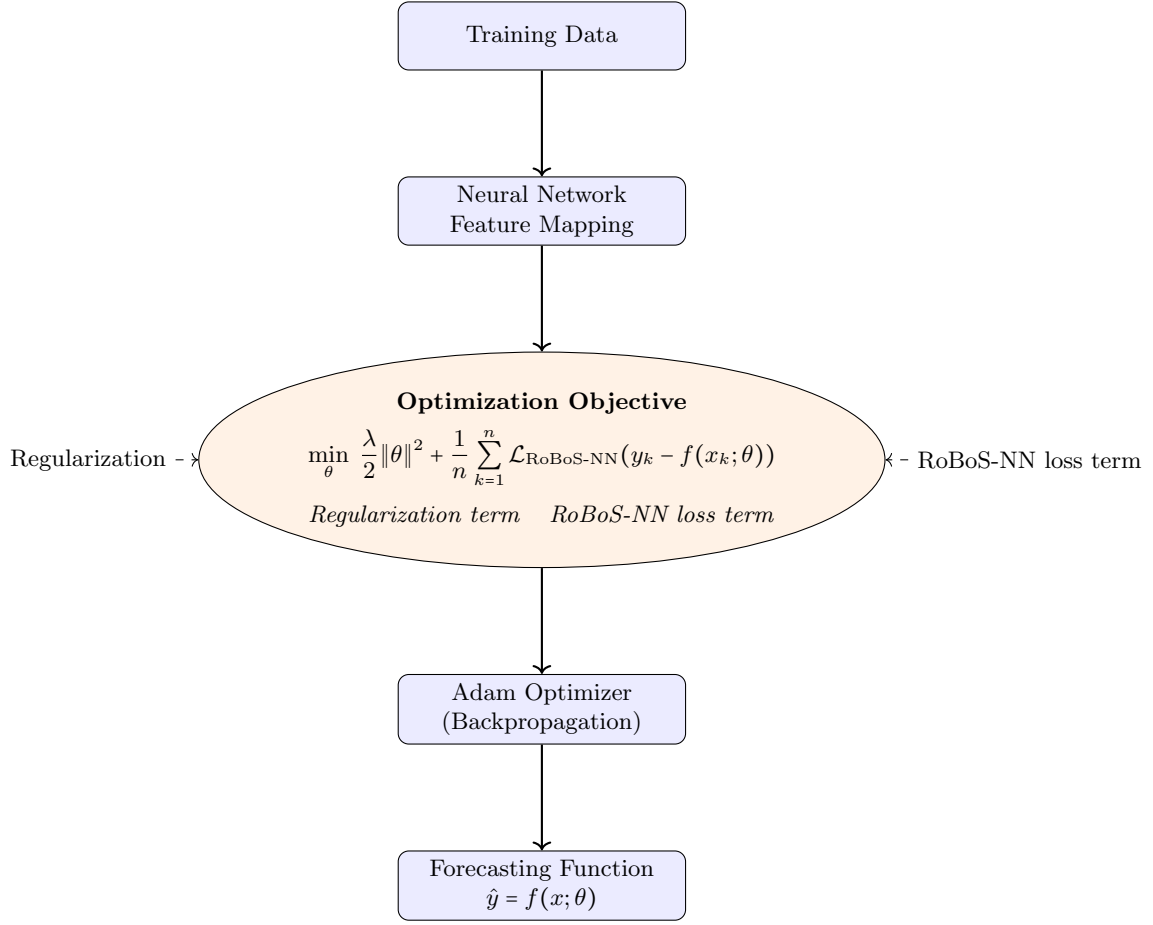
Training Data

Neural Network
Feature Mapping

Optimization Objective

Regularization

$\min_{\theta} \frac{\lambda}{2}\|\theta\|^2 + \frac{1}{n}\sum_{k=1}^{n} \mathcal{L}_{\text{RoBoS-NN}}(y_k - f(x_k;\theta))$

RoBoS-NN loss term

Regularization term RoBoS-NN loss term

Adam Optimizer
(Backpropagation)

Forecasting Function
$\hat{y} = f(x;\theta)$